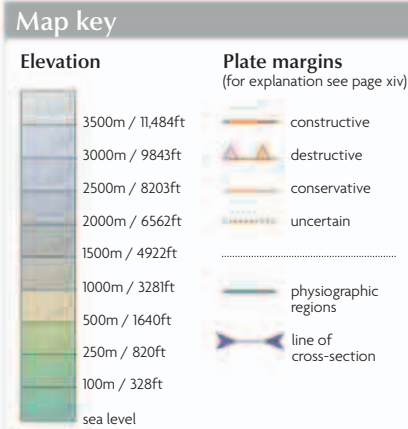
Map key

Elevation

3500m / 11,484ft
3000m / 9843ft
2500m / 8203ft
2000m / 6562ft
1500m / 4922ft
1000m / 3281ft
500m / 1640ft
250m / 820ft
100m / 328ft
sea level

Plate margins
(for explanation see page xiv)

constructive
destructive
conservative
uncertain

physiographic regions
line of cross-section